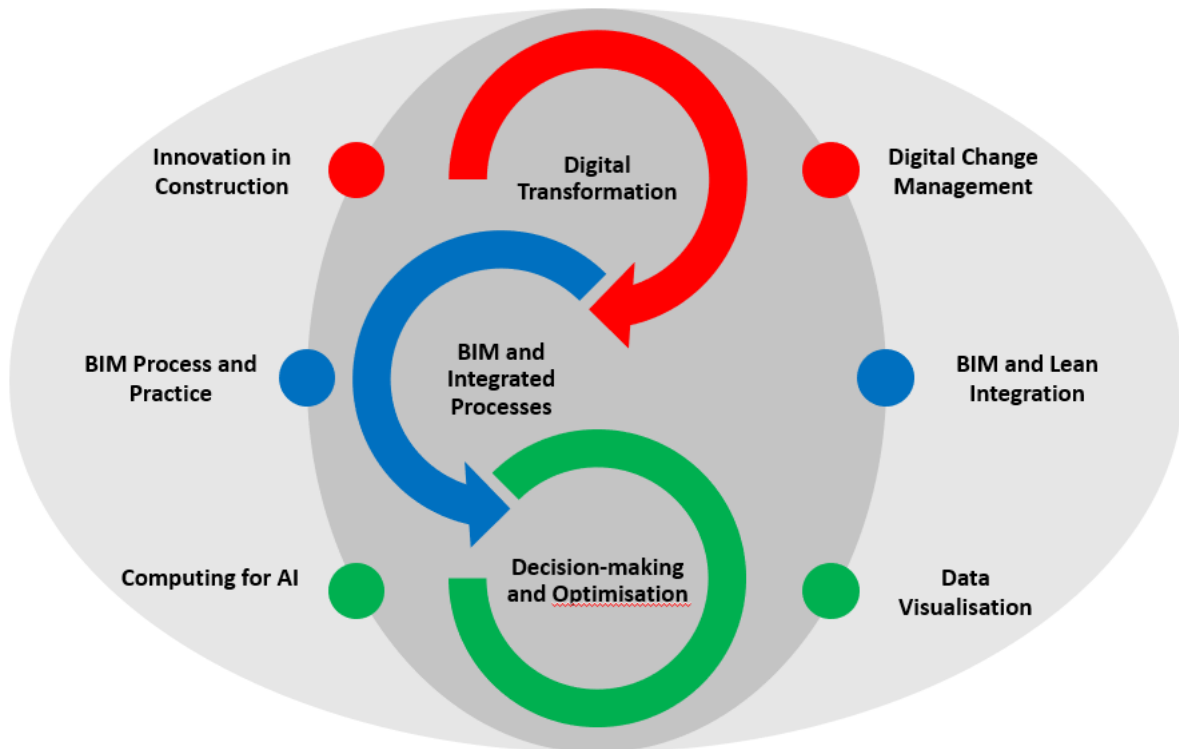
Innovation in Construction

Digital Transformation

Digital Change Management

BIM Process and Practice

BIM and Integrated Processes

BIM and Lean Integration

Computing for AI

Decision-making and Optimisation

Data Visualisation